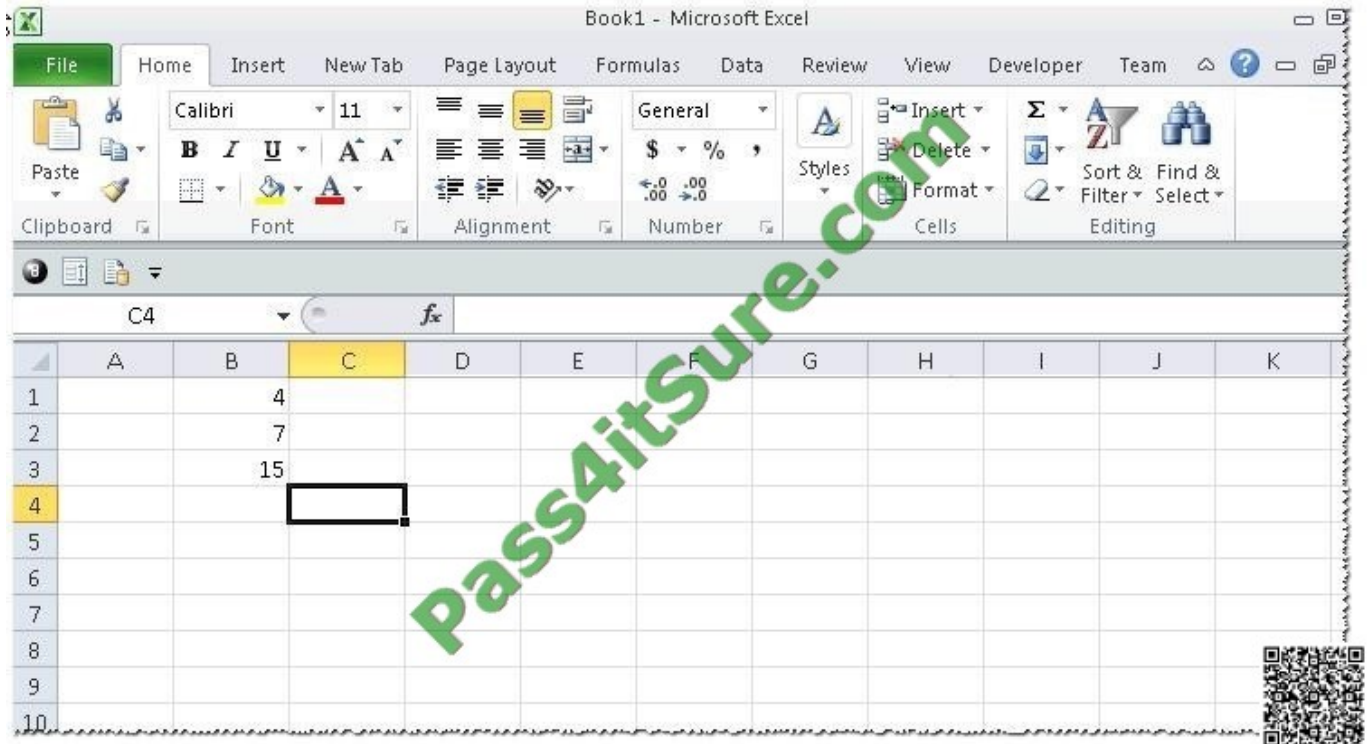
Book1 - Microsoft Excel

File Home Insert New Tab Page Layout Formulas Data Review View Developer Team

Paste
Clipboard

Calibri 11
B I U A A
Font

Alignment

General
$ % ,
.00 .00
Number

Styles

Insert
Delete
Format
Cells

Σ
Sort & Filter
Find & Select
Editing

C4 $f_x$

|  | A | B | C | D | E | F | G | H | I | J | K |
|---|---|---|---|---|---|---|---|---|---|---|---|
| 1 |  | 4 |  |  |  |  |  |  |  |  |  |
| 2 |  | 7 |  |  |  |  |  |  |  |  |  |
| 3 |  | 15 |  |  |  |  |  |  |  |  |  |
| 4 |  |  |  |  |  |  |  |  |  |  |  |
| 5 |  |  |  |  |  |  |  |  |  |  |  |
| 6 |  |  |  |  |  |  |  |  |  |  |  |
| 7 |  |  |  |  |  |  |  |  |  |  |  |
| 8 |  |  |  |  |  |  |  |  |  |  |  |
| 9 |  |  |  |  |  |  |  |  |  |  |  |
| 10 |  |  |  |  |  |  |  |  |  |  |  |

Pass4itSure.com